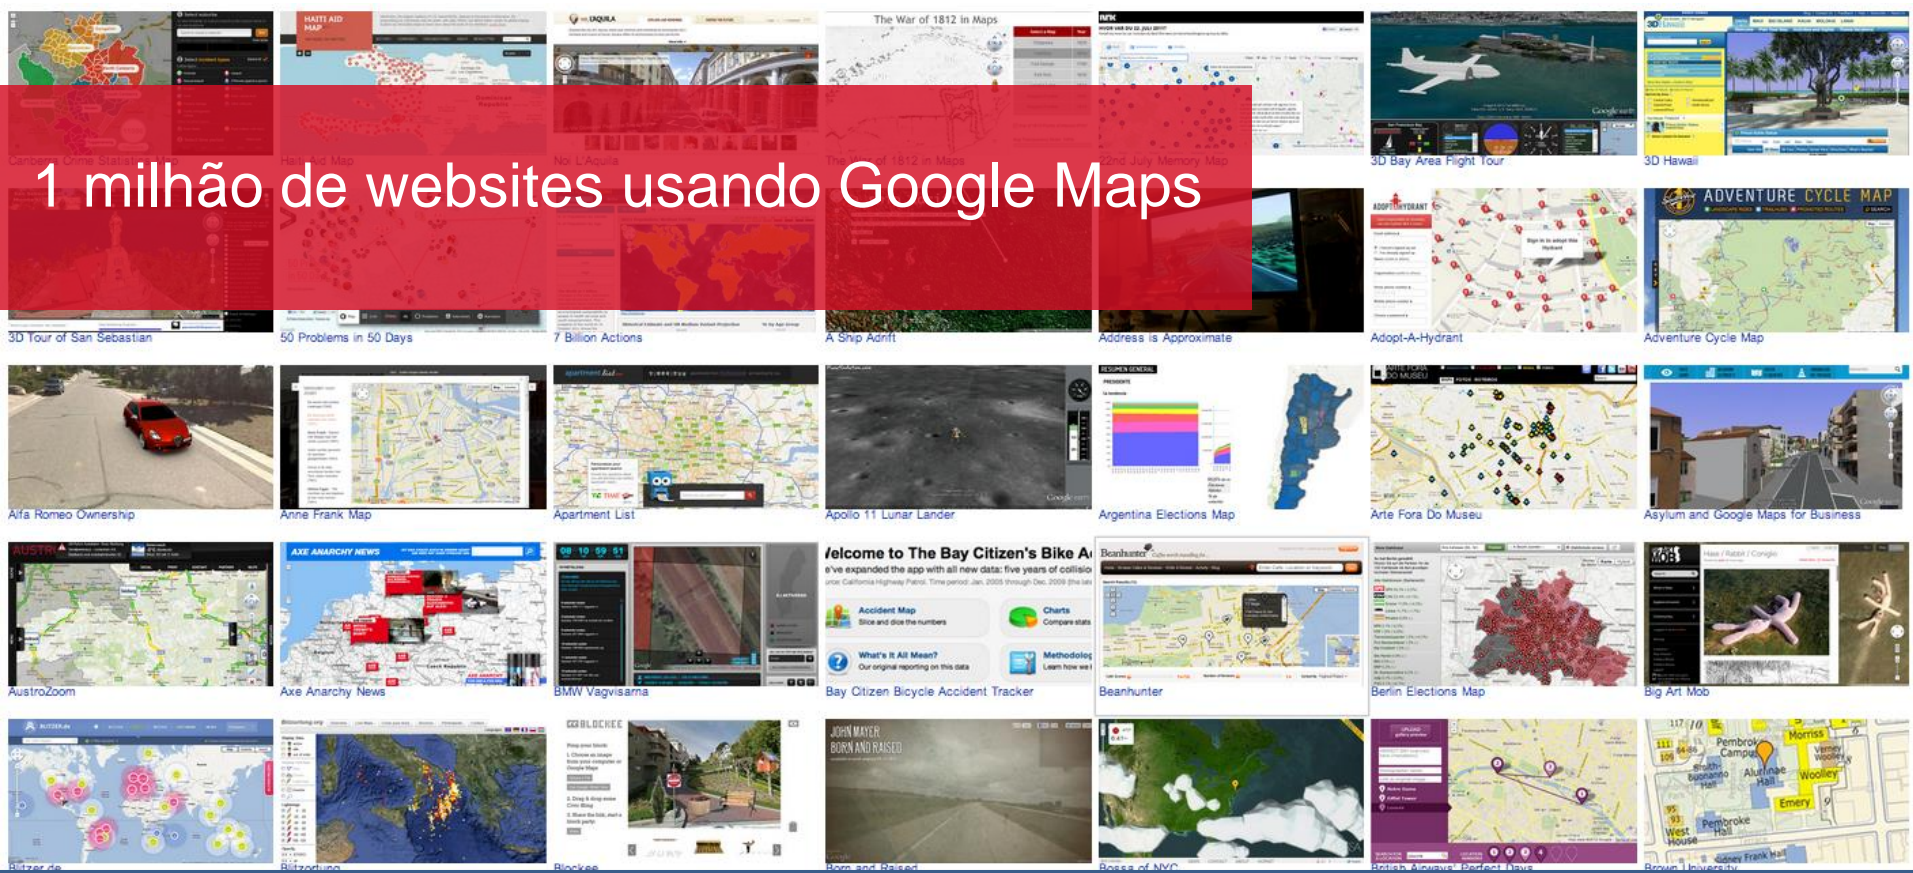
1 milhão de websites usando Google Maps

The War of 1812 in Maps

HAITI AID MAP

3D Bay Area Flight Tour

3D Hawaii

ADVENTURE CYCLE MAP

3D Tour of San Sebastian

50 Problems in 50 Days

7 Billion Actions

A Ship Adrift

Address is Approximate

Adopt-A-Hydrant

Adventure Cycle Map

Alfa Romeo Ownership

Anne Frank Map

Apartment List

Apollo 11 Lunar Lander

Argentina Elections Map

Arte Fora Do Museu

Asylum and Google Maps for Business

AXE ANARCHY NEWS

Welcome to The Bay Citizen's Bike Ac

Accident Map

Charts

What's It All Mean?

Methodolog

AustroZoom

Axe Anarchy News

BMW Vagvisarna

Bay Citizen Bicycle Accident Tracker

Beanhunter

Berlin Elections Map

Big Art Mob

BLOCKEE

JOHN MAYER BORN AND RAISED

Blitzer.de

Blitzortung

Blockee

Born and Raised

Bossa of NYC

British Airways' Perfect Days

Brown University